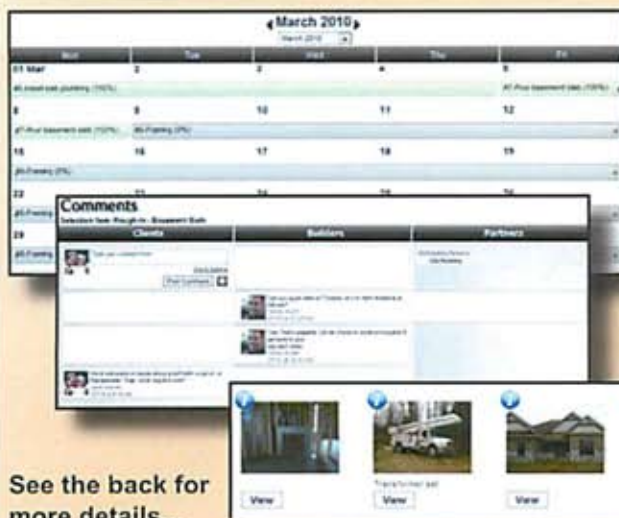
March 2010

March 2010

Mon | Tue | Wed | Thu | Fri

01 Mar | 2 | 3 | 4 | 5

#6 install bath plumbing (100%)

#7 Rour basement slab (100%)

8 | 9 | 10 | 11 | 12

#7 Pour basement slab (100%) | #8 Framing (0%)

15 | 16 | 17 | 18 | 19

#8 Framing (0%)

22

#8 Framing

29

#8 Framing

Comments

Selection item: Rough-in - Basement Bath

Clients | Builders | Partners

Post Comment

View | View | View

Transformer pad

See the back for more details